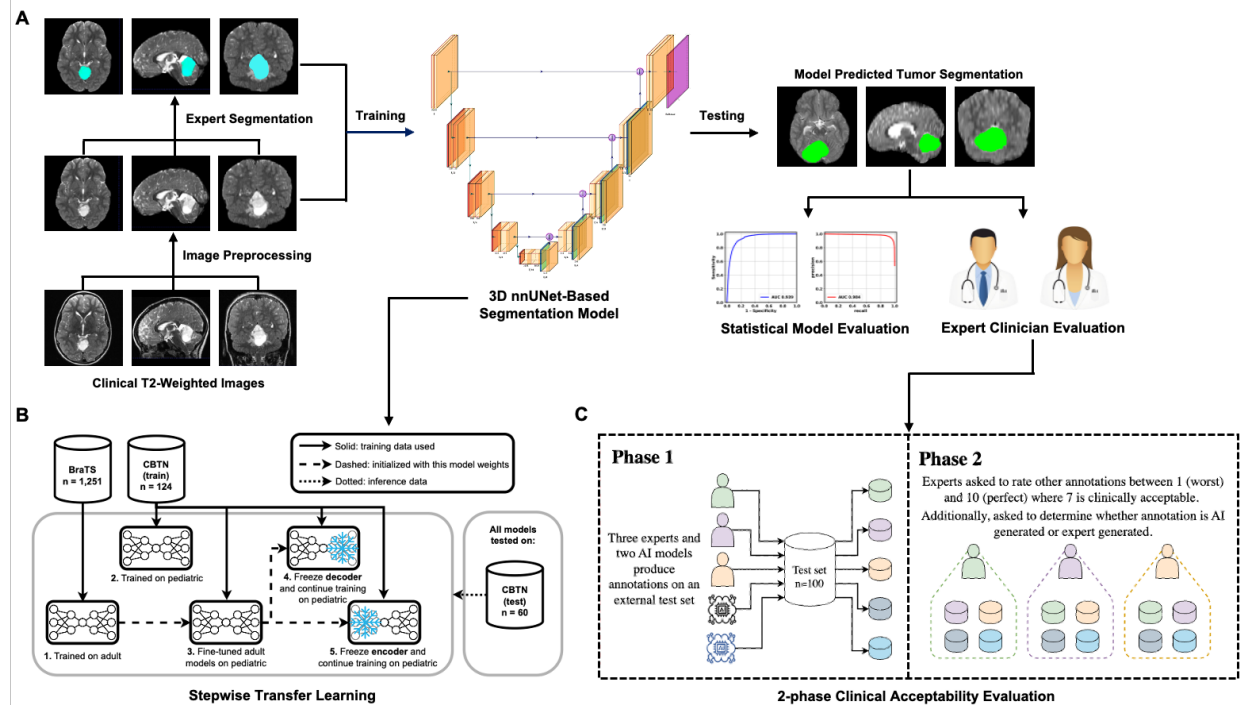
A

Expert Segmentation

Image Preprocessing

Clinical T2-Weighted Images

Training

3D nnUNet-Based Segmentation Model

Testing

Model Predicted Tumor Segmentation

AUC 0.939

AUC 0.904

Statistical Model Evaluation

Expert Clinician Evaluation

B

BraTS n = 1,251

CBTN (train) n = 124

Solid: training data used

Dashed: initialized with this model weights

Dotted: inference data

2. Trained on pediatric

4. Freeze decoder and continue training on pediatric

All models tested on:

CBTN (test) n = 60

1. Trained on adult

3. Fine-tuned adult models on pediatric

5. Freeze encoder and continue training on pediatric

Stepwise Transfer Learning

C

Phase 1

Three experts and two AI models produce annotations on an external test set

Test set n=100

Phase 2

Experts asked to rate other annotations between 1 (worst) and 10 (perfect) where 7 is clinically acceptable. Additionally, asked to determine whether annotation is AI generated or expert generated.

2-phase Clinical Acceptability Evaluation